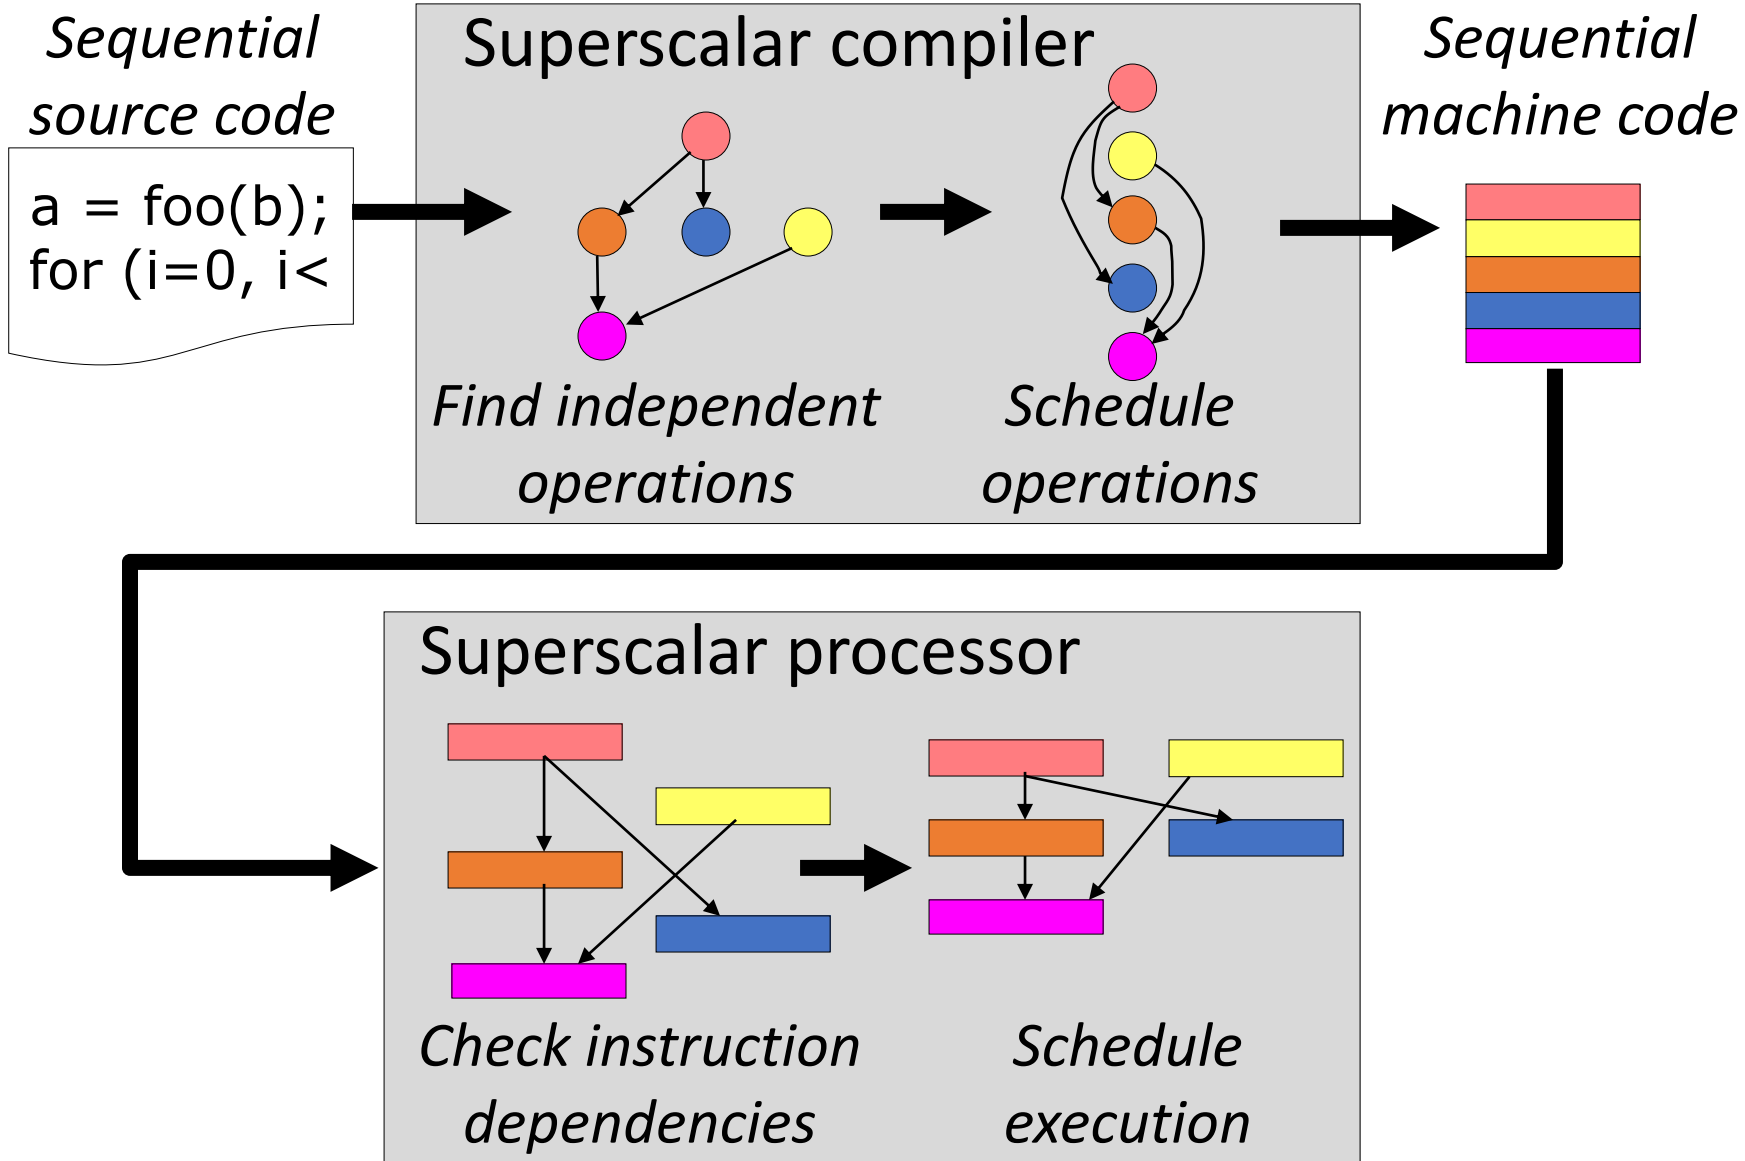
Sequential source code

a = foo(b);
for (i=0, i<

Superscalar compiler

Find independent operations

Schedule operations

Sequential machine code

Superscalar processor

Check instruction dependencies

Schedule execution